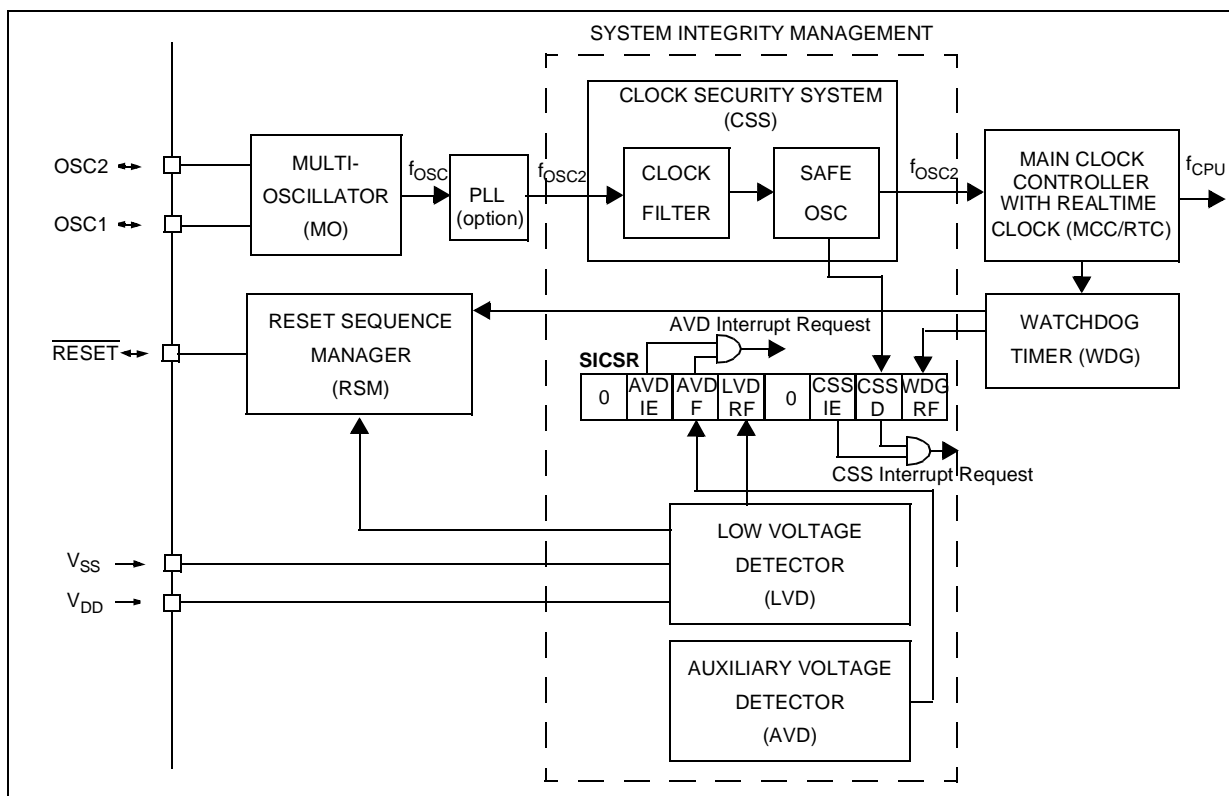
SYSTEM INTEGRITY MANAGEMENT

CLOCK SECURITY SYSTEM (CSS)

OSC2

OSC1

MULTI-OSCILLATOR (MO)

$f_{OSC}$

PLL (option)

$f_{OSC2}$

CLOCK FILTER

SAFE OSC

$f_{OSC2}$

MAIN CLOCK CONTROLLER WITH REALTIME CLOCK (MCC/RTC)

$f_{CPU}$

$\overline{RESET}$

RESET SEQUENCE MANAGER (RSM)

AVD Interrupt Request

SICSR

| 0 | AVD IE | AVD F | LVD RF | 0 | CSS IE | CSS D | WDG RF |
|---|---|---|---|---|---|---|---|

WATCHDOG TIMER (WDG)

CSS Interrupt Request

$V_{SS}$

$V_{DD}$

LOW VOLTAGE DETECTOR (LVD)

AUXILIARY VOLTAGE DETECTOR (AVD)